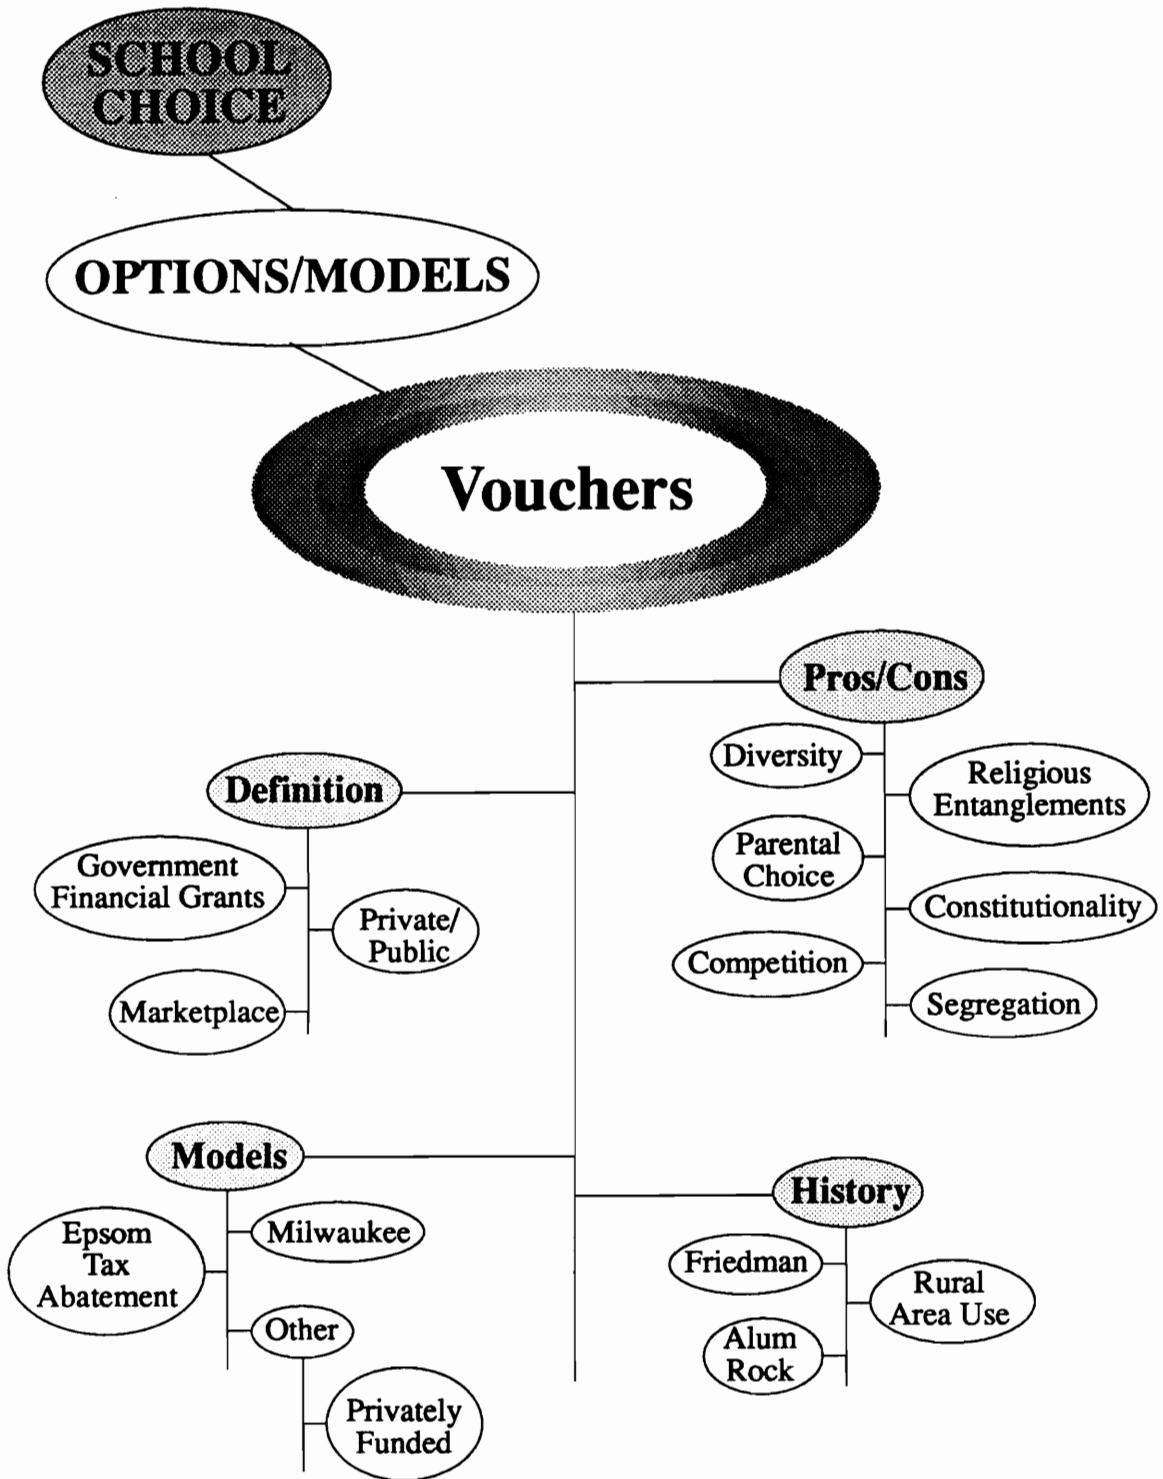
SCHOOL CHOICE

OPTIONS/MODELS

Vouchers

Pros/Cons

Diversity

Religious Entanglements

Parental Choice

Constitutionality

Competition

Segregation

Definition

Government Financial Grants

Private/ Public

Marketplace

Models

Epsom Tax Abatement

Milwaukee

Other

Privately Funded

History

Friedman

Rural Area Use

Alum Rock